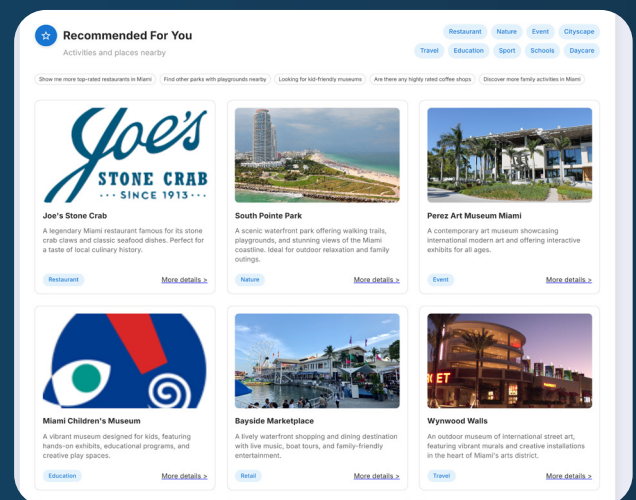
Recommended For You

Activities and places nearby

Restaurant Nature Event Cityscape

Travel Education Sport Schools Daycare

Show me more top-rated restaurants in Miami | Find other parks with playgrounds nearby | Looking for kid-friendly museums | Are there any highly rated coffee shops | Discover more family activities in Miami

Joe's STONE CRAB • SINCE 1913 •

Joe's Stone Crab

A legendary Miami restaurant famous for its stone crab claws and classic seafood dishes. Perfect for a taste of local culinary history.

Restaurant

More details >

South Pointe Park

A scenic waterfront park offering walking trails, playgrounds, and stunning views of the Miami coastline. Ideal for outdoor relaxation and family outings.

Nature

More details >

Perez Art Museum Miami

A contemporary art museum showcasing international modern art and offering interactive exhibits for all ages.

Event

More details >

Miami Children's Museum

A vibrant museum designed for kids, featuring hands-on exhibits, educational programs, and creative play spaces.

Education

More details >

Bayside Marketplace

A lively waterfront shopping and dining destination with live music, boat tours, and family-friendly entertainment.

Retail

More details >

Wynwood Walls

An outdoor museum of international street art, featuring vibrant murals and creative installations in the heart of Miami's arts district.

Travel

More details >